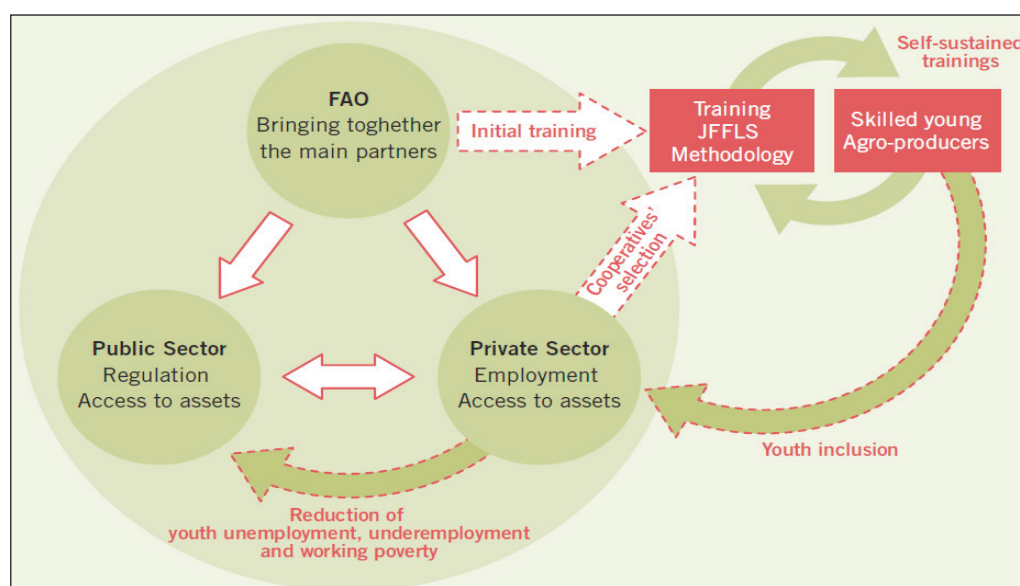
FAO
Bringing toghether the main partners

Initial training

Training JFFLS Methodology

Self-sustained trainings

Skilled young Agro-producers

Cooperatives' selection

Public Sector
Regulation
Access to assets

Private Sector
Employment
Access to assets

Youth inclusion

Reduction of youth unemployment, underemployment and working poverty